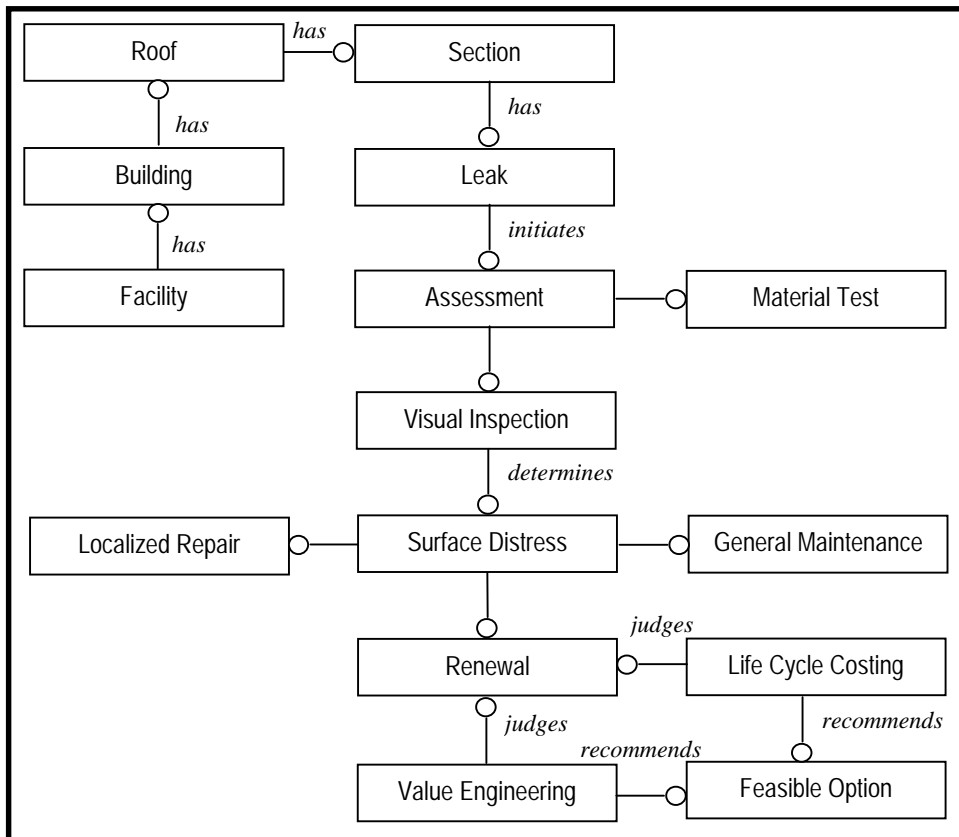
Roof
has
Section
has
has
Building
Leak
has
initiates
Facility
Assessment
Material Test
Visual Inspection
determines
Localized Repair
Surface Distress
General Maintenance
judges
Renewal
Life Cycle Costing
judges
recommends
recommends
Value Engineering
Feasible Option